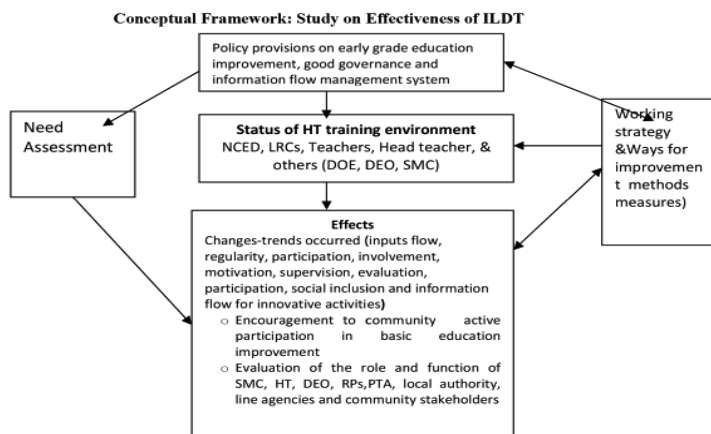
Conceptual Framework: Study on Effectiveness of ILDT

Policy provisions on early grade education improvement, good governance and information flow management system

Need Assessment

Status of HT training environment
NCED, LRCs, Teachers, Head teacher, & others (DOE, DEO, SMC)

Working strategy &Ways for improvement methods measures)

Effects
Changes-trends occurred (inputs flow, regularity, participation, involvement, motivation, supervision, evaluation, participation, social inclusion and information flow for innovative activities)
○ Encouragement to community active participation in basic education improvement
○ Evaluation of the role and function of SMC, HT, DEO, RPs,PTA, local authority, line agencies and community stakeholders